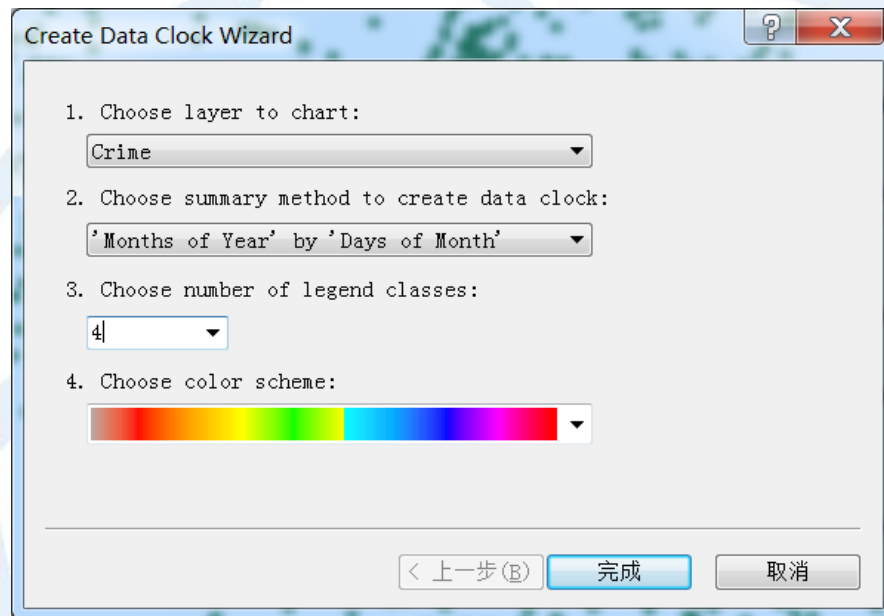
Create Data Clock Wizard

?

X

1. Choose layer to chart:

Crime

2. Choose summary method to create data clock:

'Months of Year' by 'Days of Month'

3. Choose number of legend classes:

4

4. Choose color scheme:

< 上一步(B)

完成

取消